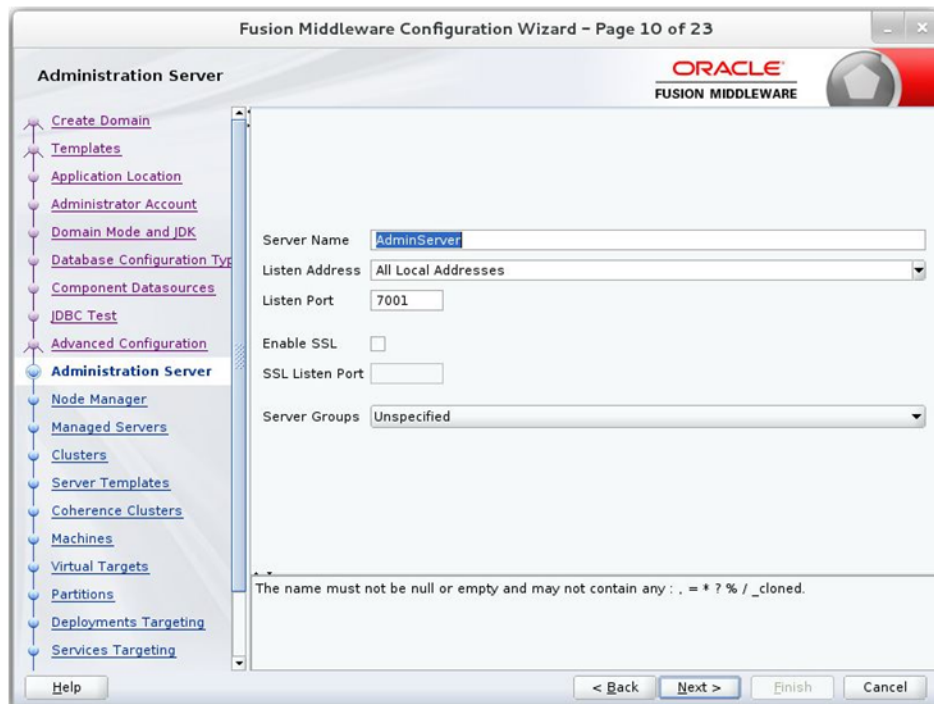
Fusion Middleware Configuration Wizard - Page 10 of 23

Administration Server

ORACLE
FUSION MIDDLEWARE

Create Domain
Templates
Application Location
Administrator Account
Domain Mode and JDK
Database Configuration Typ
Component Datasources
JDBC Test
Advanced Configuration
Administration Server
Node Manager
Managed Servers
Clusters
Server Templates
Coherence Clusters
Machines
Virtual Targets
Partitions
Deployments Targeting
Services Targeting

Server Name AdminServer
Listen Address All Local Addresses
Listen Port 7001
Enable SSL
SSL Listen Port
Server Groups Unspecified

The name must not be null or empty and may not contain any : , = * ? % / _cloned.

Help
< Back
Next >
Finish
Cancel